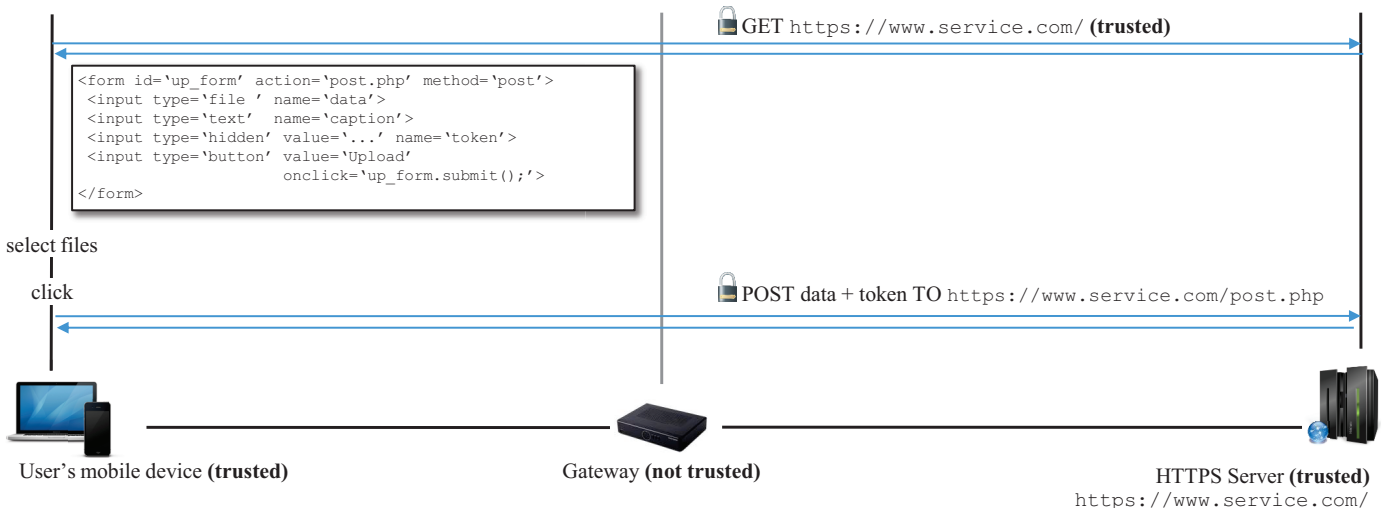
GET https://www.service.com/ **(trusted)**

```
<form id='up_form' action='post.php' method='post'>
 <input type='file ' name='data'>
 <input type='text'  name='caption'>
 <input type='hidden' value='...' name='token'>
 <input type='button' value='Upload'
                      onclick='up_form.submit();'>
</form>
```

select files

click

POST data + token TO https://www.service.com/post.php

User's mobile device **(trusted)**

Gateway **(not trusted)**

HTTPS Server **(trusted)**
https://www.service.com/